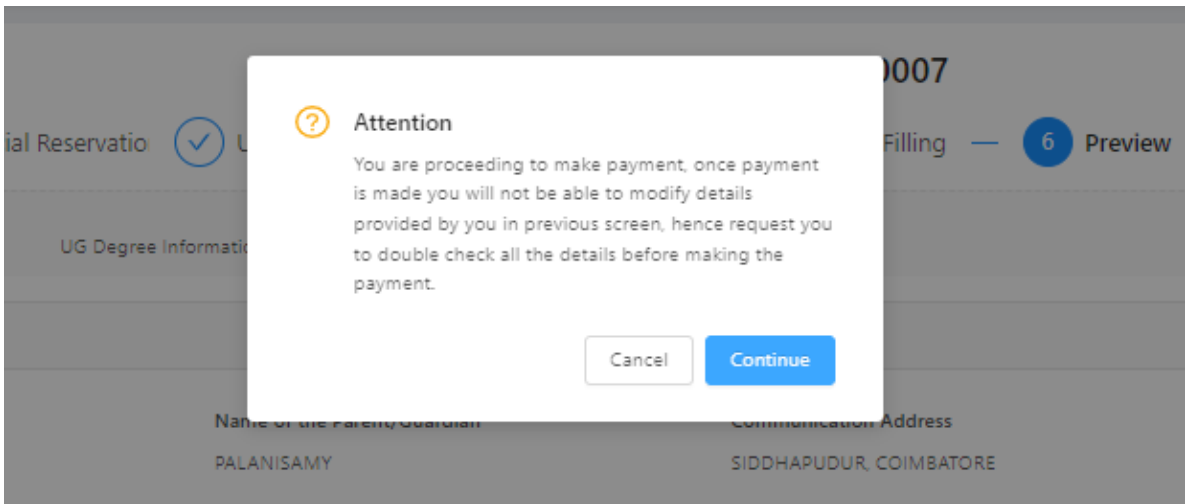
0007

ial Reservatio U Filling — 6 Preview

UG Degree Informati

Attention

You are proceeding to make payment, once payment is made you will not be able to modify details provided by you in previous screen, hence request you to double check all the details before making the payment.

Cancel Continue

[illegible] Communication Address

PALANISAMY SIDDHAPUDUR, COIMBATORE